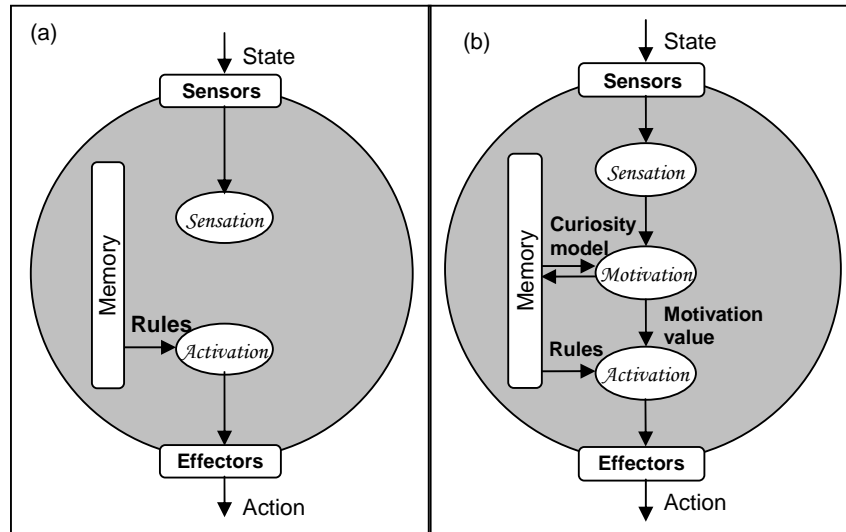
(a)

State

Sensors

Memory

Sensation

Rules

Activation

Effectors

Action

(b)

State

Sensors

Sensation

Memory

Curiosity model

Motivation

Motivation value

Rules

Activation

Effectors

Action